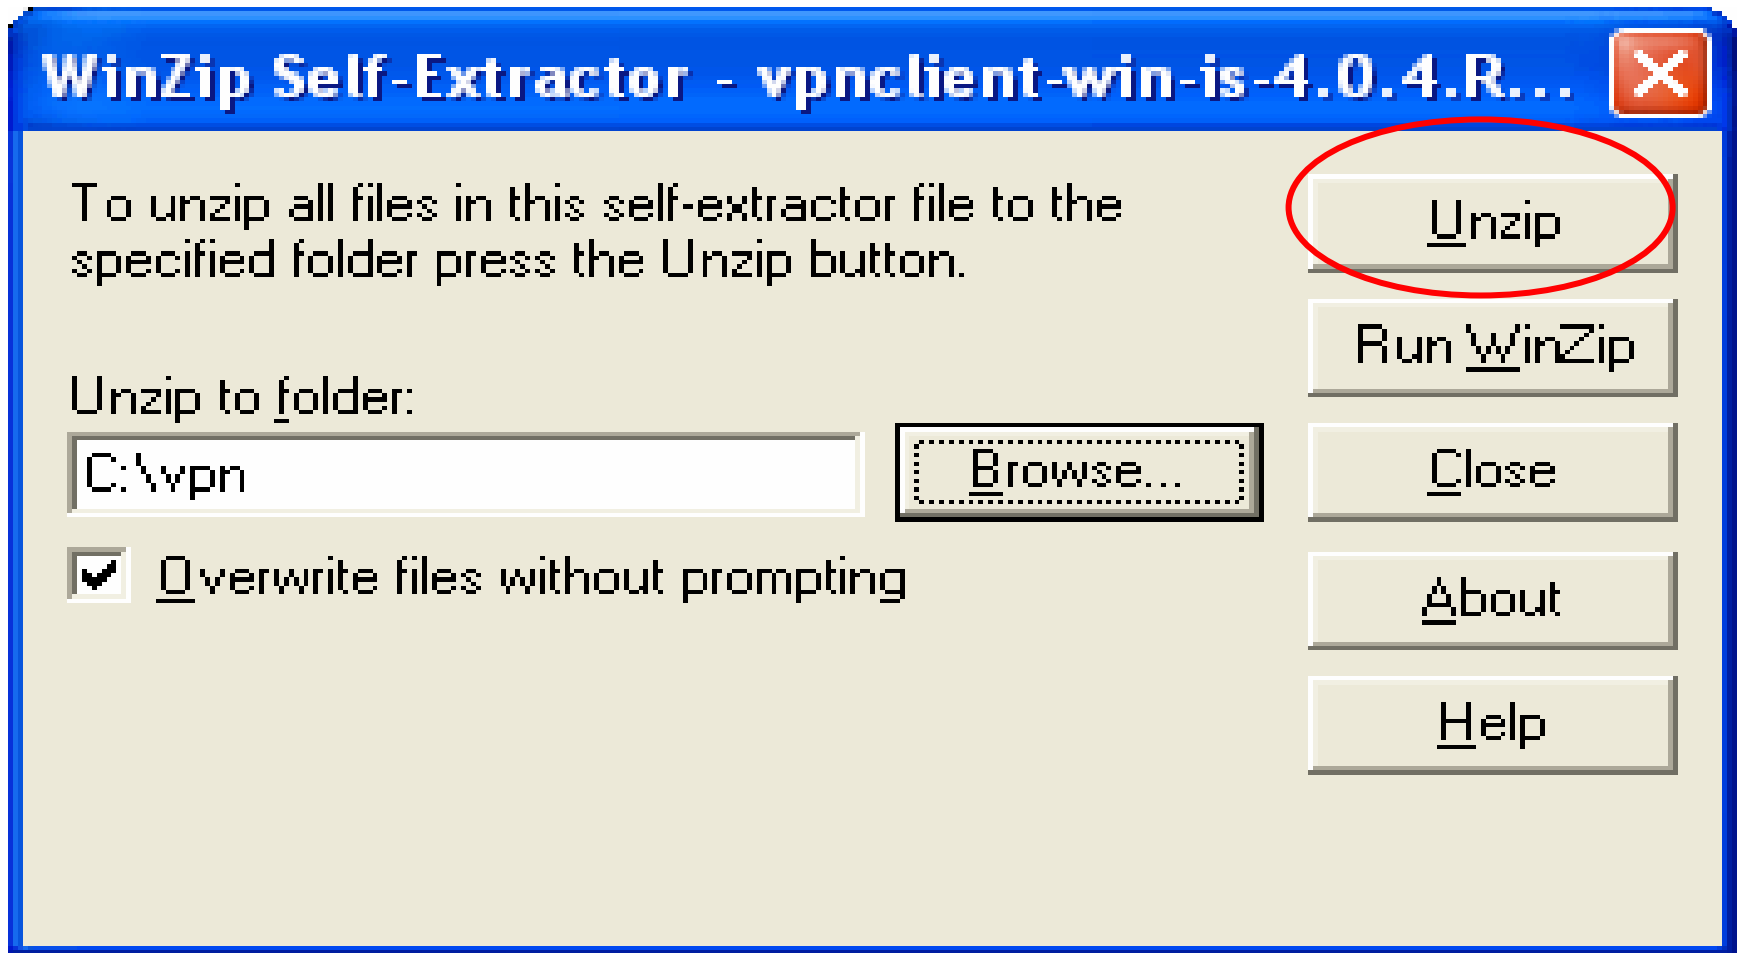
WinZip Self-Extractor - vpnclient-win-is-4.0.4.R...

To unzip all files in this self-extractor file to the specified folder press the Unzip button.

Unzip

Run WinZip

Unzip to folder:

C:\vpn

Browse...

Close

Overwrite files without prompting

About

Help